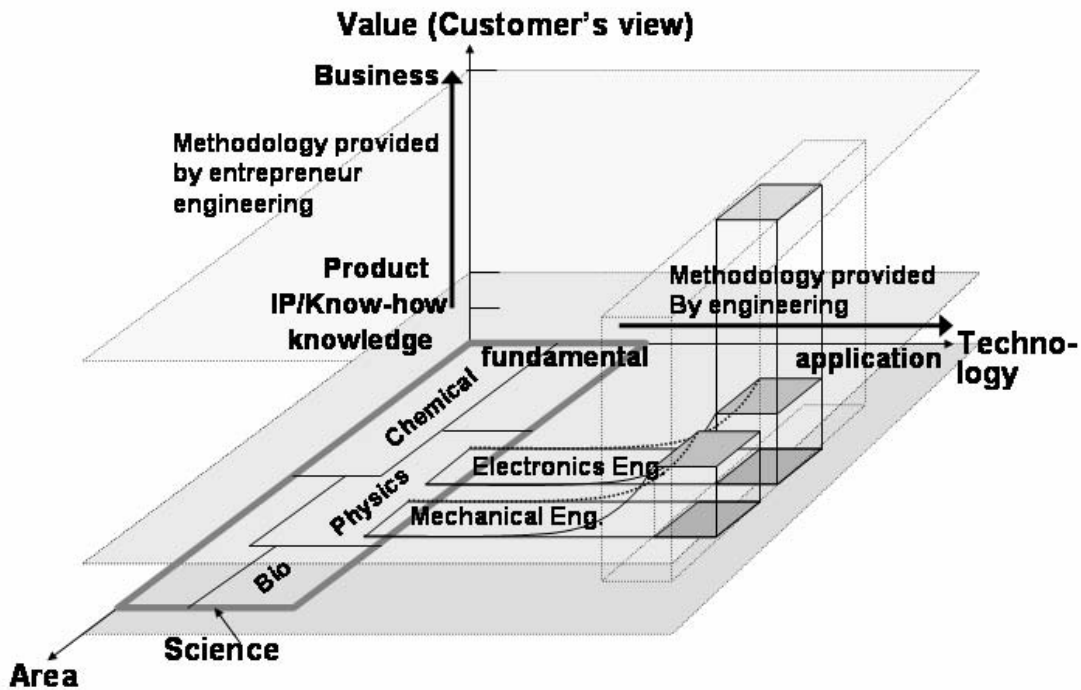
Value (Customer's view)

Business

Methodology provided by entrepreneur engineering

Product

IP/Know-how

knowledge

Methodology provided By engineering

fundamental

application

Technology

Chemical

Physics

Bio

Electronics Eng.

Mechanical Eng.

Science

Area